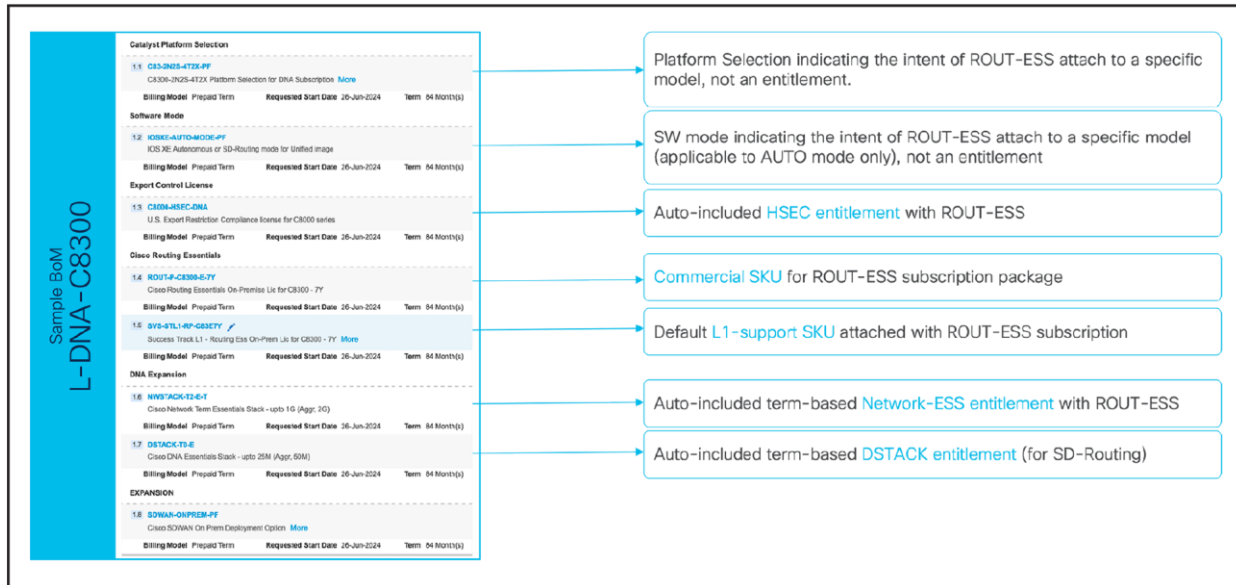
Sample BoM
L-DNA-C8300

Catalyst Platform Selection

1.1 C83-2N2S-4T2X-PF
C8300-2N2S-4T2X Platform Selection for DNA Subscription More
Billing Model Prepaid Term Requested Start Date 26-Jun-2024 Term 84 Month(s)

Software Mode

1.2 IOSXE-AUTO-MODE-PF
IOS XE Autonomous or SD-Routing mode for Unified image
Billing Model Prepaid Term Requested Start Date 26-Jun-2024 Term 84 Month(s)

Export Control License

1.3 C8000-HSEC-DNA
U.S. Export Restriction Compliance license for C8000 series
Billing Model Prepaid Term Requested Start Date 26-Jun-2024 Term 84 Month(s)

Cisco Routing Essentials

1.4 ROUT-P-C8300-E-7Y
Cisco Routing Essentials On-Premise Lic for C8300 - 7Y
Billing Model Prepaid Term Requested Start Date 26-Jun-2024 Term 84 Month(s)

1.5 SVS-STL1-RP-C83E7Y
Success Track L1 - Routing Ess On-Prem Lic for C8300 - 7Y More
Billing Model Prepaid Term Requested Start Date 26-Jun-2024 Term 84 Month(s)

DNA Expansion

1.6 NWSTACK-T2-E-T
Cisco Network Term Essentials Stack - upto 1G (Aggr, 2G)
Billing Model Prepaid Term Requested Start Date 26-Jun-2024 Term 84 Month(s)

1.7 DSTACK-T0-E
Cisco DNA Essentials Stack - upto 25M (Aggr, 50M)
Billing Model Prepaid Term Requested Start Date 26-Jun-2024 Term 84 Month(s)

EXPANSION

1.8 SDWAN-ONPREM-PF
Cisco SDWAN On Prem Deployment Option More
Billing Model Prepaid Term Requested Start Date 26-Jun-2024 Term 84 Month(s)

Platform Selection indicating the intent of ROUT-ESS attach to a specific model, not an entitlement.

SW mode indicating the intent of ROUT-ESS attach to a specific model (applicable to AUTO mode only), not an entitlement

Auto-included HSEC entitlement with ROUT-ESS

Commercial SKU for ROUT-ESS subscription package

Default L1-support SKU attached with ROUT-ESS subscription

Auto-included term-based Network-ESS entitlement with ROUT-ESS

Auto-included term-based DSTACK entitlement (for SD-Routing)